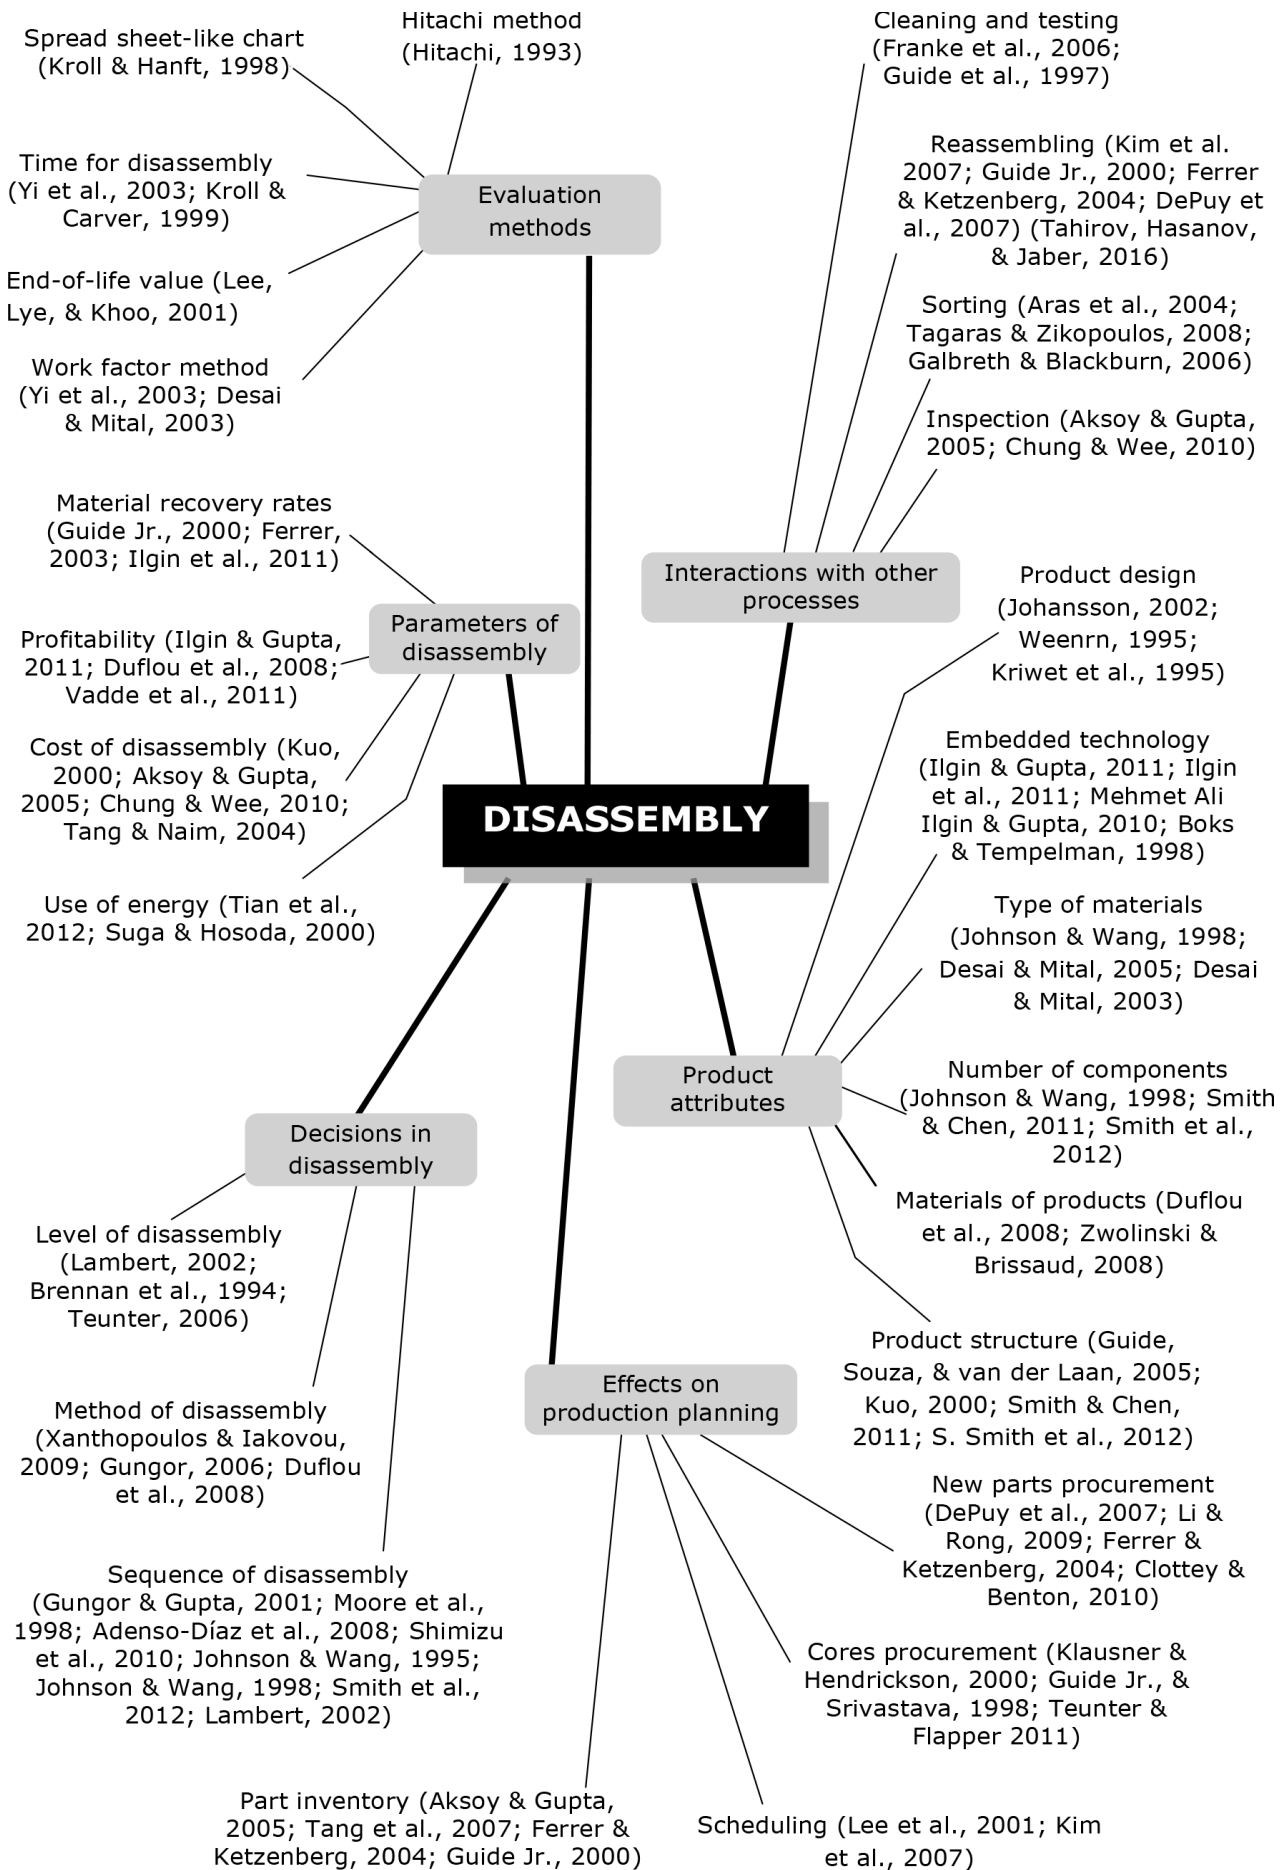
DISASSEMBLY

Evaluation methods

Hitachi method (Hitachi, 1993)

Spread sheet-like chart (Kroll & Hanft, 1998)

Time for disassembly (Yi et al., 2003; Kroll & Carver, 1999)

End-of-life value (Lee, Lye, & Khoo, 2001)

Work factor method (Yi et al., 2003; Desai & Mital, 2003)

Interactions with other processes

Cleaning and testing (Franke et al., 2006; Guide et al., 1997)

Reassembling (Kim et al. 2007; Guide Jr., 2000; Ferrer & Ketzenberg, 2004; DePuy et al., 2007) (Tahirov, Hasanov, & Jaber, 2016)

Sorting (Aras et al., 2004; Tagaras & Zikopoulos, 2008; Galbreth & Blackburn, 2006)

Inspection (Aksoy & Gupta, 2005; Chung & Wee, 2010)

Parameters of disassembly

Material recovery rates (Guide Jr., 2000; Ferrer, 2003; Ilgin et al., 2011)

Profitability (Ilgin & Gupta, 2011; Duflou et al., 2008; Vadde et al., 2011)

Cost of disassembly (Kuo, 2000; Aksoy & Gupta, 2005; Chung & Wee, 2010; Tang & Naim, 2004)

Use of energy (Tian et al., 2012; Suga & Hosoda, 2000)

Product attributes

Product design (Johansson, 2002; Weenrn, 1995; Kriwet et al., 1995)

Embedded technology (Ilgin & Gupta, 2011; Ilgin et al., 2011; Mehmet Ali Ilgin & Gupta, 2010; Boks & Tempelman, 1998)

Type of materials (Johnson & Wang, 1998; Desai & Mital, 2005; Desai & Mital, 2003)

Number of components (Johnson & Wang, 1998; Smith & Chen, 2011; Smith et al., 2012)

Materials of products (Duflou et al., 2008; Zwolinski & Brissaud, 2008)

Product structure (Guide, Souza, & van der Laan, 2005; Kuo, 2000; Smith & Chen, 2011; S. Smith et al., 2012)

Decisions in disassembly

Level of disassembly (Lambert, 2002; Brennan et al., 1994; Teunter, 2006)

Method of disassembly (Xanthopoulos & Iakovou, 2009; Gungor, 2006; Duflou et al., 2008)

Sequence of disassembly (Gungor & Gupta, 2001; Moore et al., 1998; Adenso-Díaz et al., 2008; Shimizu et al., 2010; Johnson & Wang, 1995; Johnson & Wang, 1998; Smith et al., 2012; Lambert, 2002)

Effects on production planning

New parts procurement (DePuy et al., 2007; Li & Rong, 2009; Ferrer & Ketzenberg, 2004; Clottey & Benton, 2010)

Cores procurement (Klausner & Hendrickson, 2000; Guide Jr., & Srivastava, 1998; Teunter & Flapper 2011)

Part inventory (Aksoy & Gupta, 2005; Tang et al., 2007; Ferrer & Ketzenberg, 2004; Guide Jr., 2000)

Scheduling (Lee et al., 2001; Kim et al., 2007)